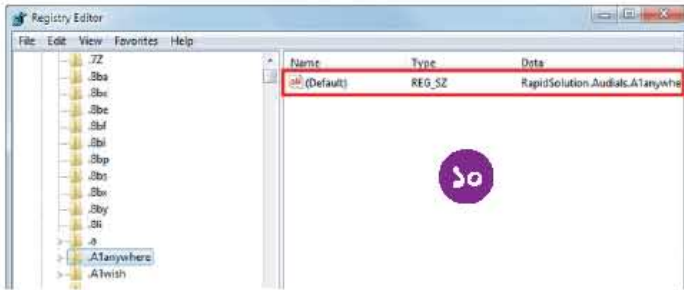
Registry Editor

File Edit View Favorites Help

.7Z
.8ba
.8bc
.8be
.8bf
.8bi
.8bp
.8bs
.8bx
.8by
.8li
.a
.A1anywhere
.A1wish

| Name | Type | Data |
|---|---|---|
| ab (Default) | REG_SZ | RapidSolution.Audials.A1anywhe |

১০